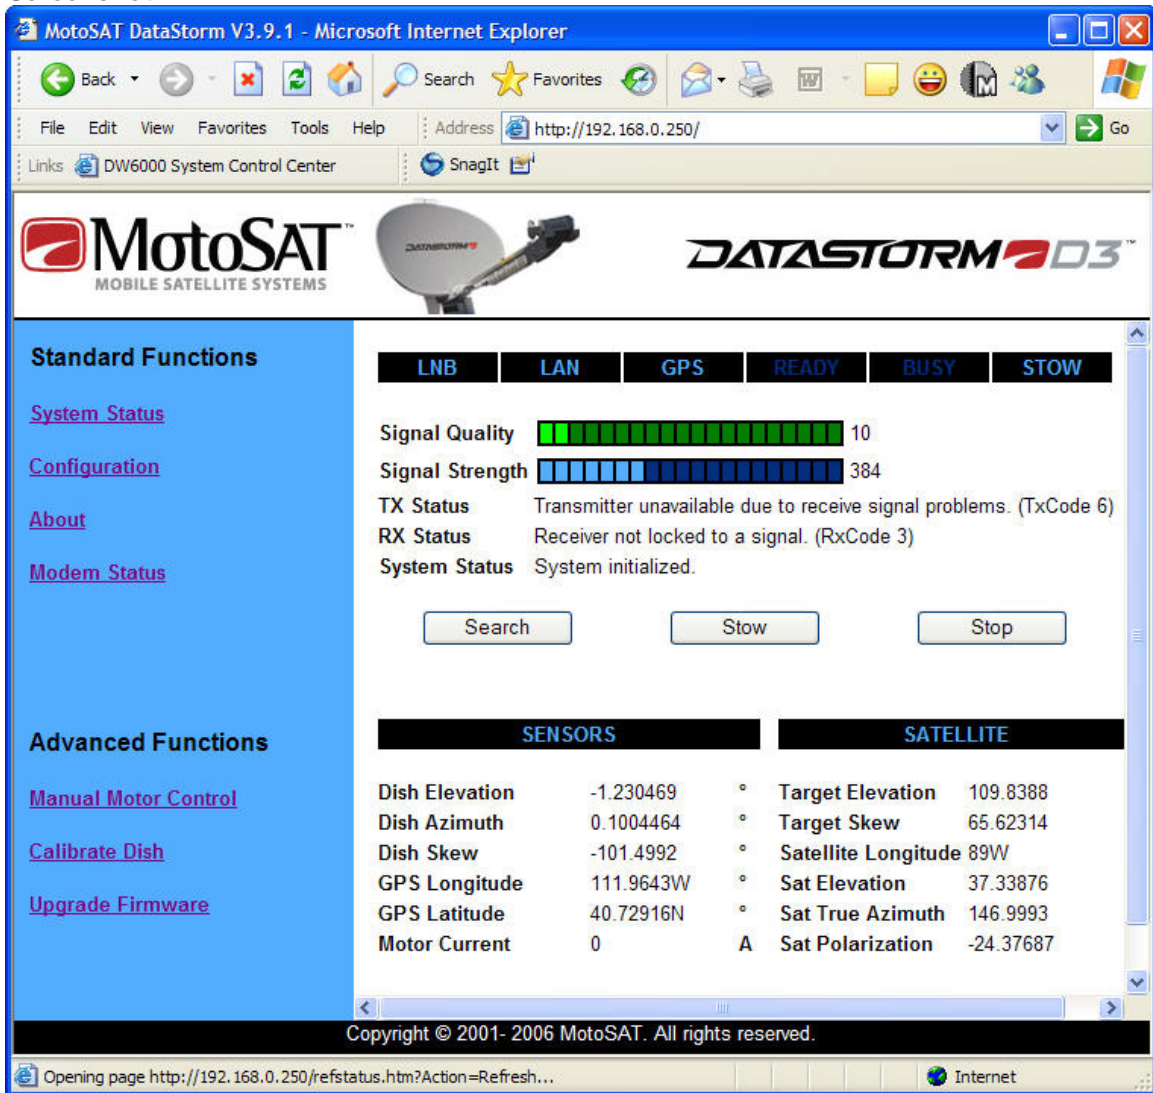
MotoSAT DataStorm V3.9.1 - Microsoft Internet Explorer

Back Search Favorites

File Edit View Favorites Tools Help Address http://192.168.0.250/ Go

Links DW6000 System Control Center SnagIt

MotoSAT MOBILE SATELLITE SYSTEMS

DATASTORM

DATASTORM D3

Standard Functions

System Status

Configuration

About

Modem Status

Advanced Functions

Manual Motor Control

Calibrate Dish

Upgrade Firmware

| LNB | LAN | GPS | READY | BUSY | STOW |
|---|---|---|---|---|---|

Signal Quality 10

Signal Strength 384

TX Status Transmitter unavailable due to receive signal problems. (TxCode 6)

RX Status Receiver not locked to a signal. (RxCode 3)

System Status System initialized.

Search Stow Stop

SENSORS

| Dish Elevation | -1.230469 | ° |
|---|---|---|
| Dish Azimuth | 0.1004464 | ° |
| Dish Skew | -101.4992 | ° |
| GPS Longitude | 111.9643W | ° |
| GPS Latitude | 40.72916N | ° |
| Motor Current | 0 | A |

SATELLITE

| Target Elevation | 109.8388 |
|---|---|
| Target Skew | 65.62314 |
| Satellite Longitude | 89W |
| Sat Elevation | 37.33876 |
| Sat True Azimuth | 146.9993 |
| Sat Polarization | -24.37687 |

Copyright © 2001- 2006 MotoSAT. All rights reserved.

Opening page http://192.168.0.250/refstatus.htm?Action=Refresh...

Internet